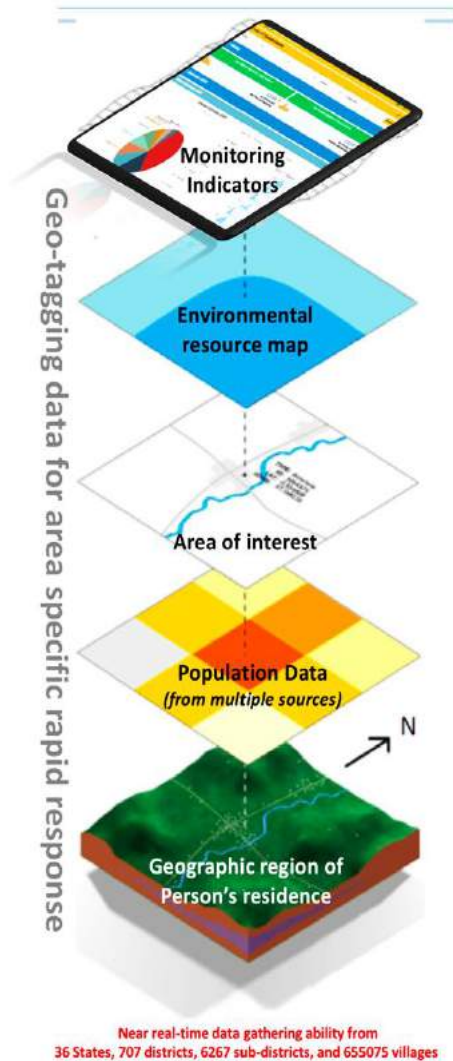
Geo-tagging data for area specific rapid response

Monitoring Indicators

Environmental resource map

Area of interest

Population Data
(from multiple sources)

N

Geographic region of Person's residence

Near real-time data gathering ability from
36 States, 707 districts, 6267 sub-districts, and 655075 villages